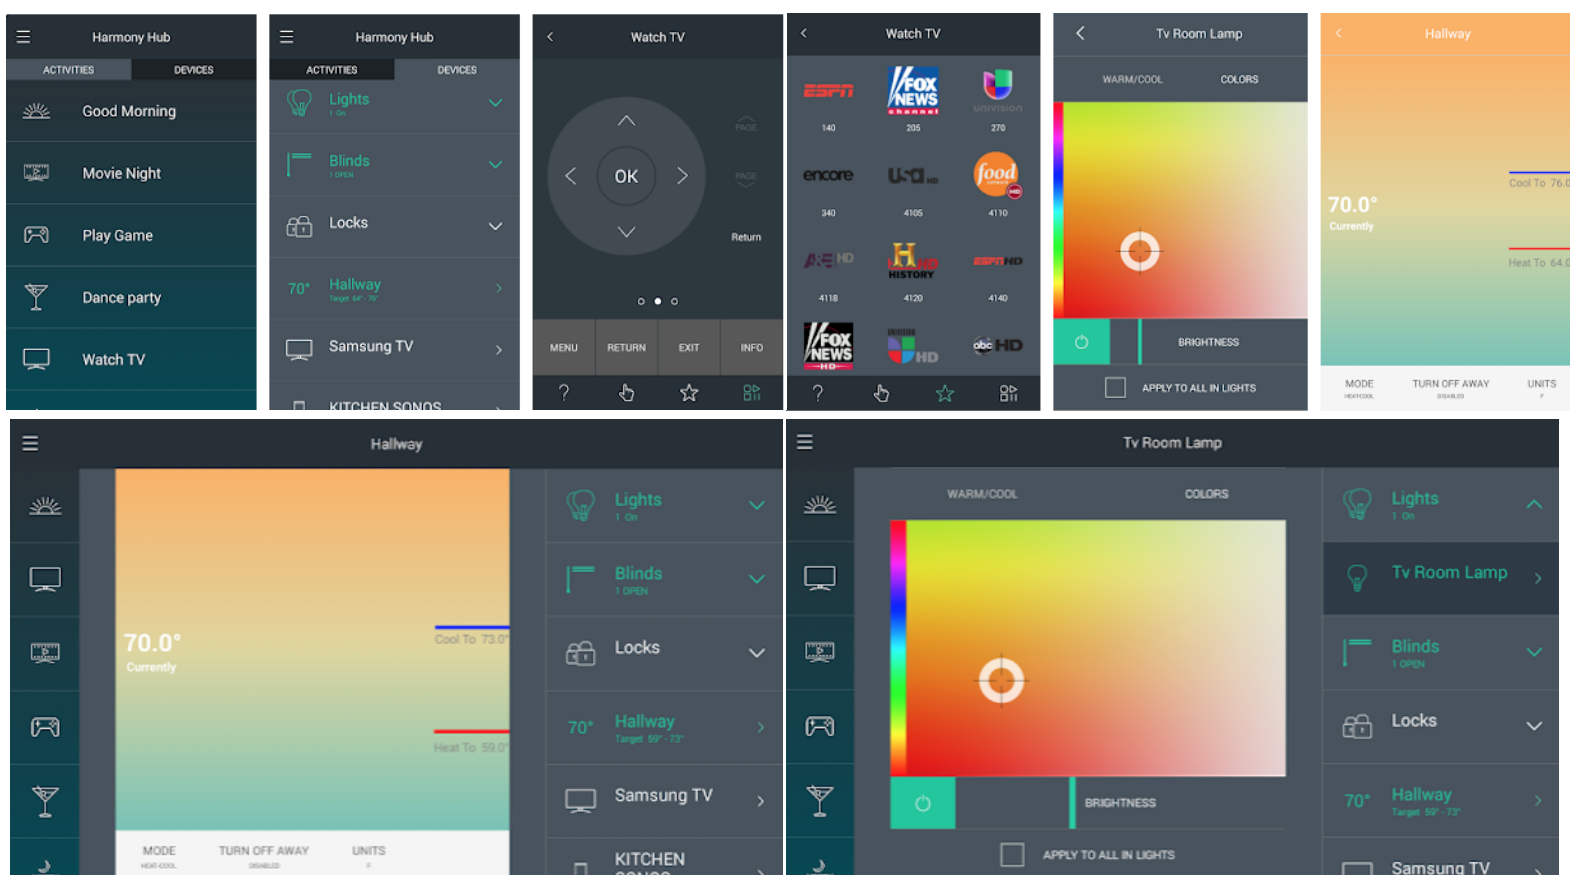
Harmony Hub

ACTIVITIES DEVICES

Good Morning

Movie Night

Play Game

Dance party

Watch TV

Harmony Hub

ACTIVITIES DEVICES

Lights
1 On

Blinds
1 OPEN

Locks

70° Hallway
Target 64° - 76°

Samsung TV

KITCHEN SONOS

Watch TV

OK

PAGE

PAGE

Return

MENU RETURN EXIT INFO

?

Watch TV

ESPN 140
FOX NEWS channel 205
UNIVISION 270
encore 340
USA HD 4105
food HD 4110
A&E HD 4118
H HD HISTORY 4120
ESPN HD 4140
FOX NEWS HD
HD
abc HD

?

Tv Room Lamp

WARM/COOL COLORS

BRIGHTNESS

APPLY TO ALL IN LIGHTS

Hallway

70.0°
Currently

Cool To 76.0

Heat To 64.0

MODE TURN OFF AWAY UNITS

Hallway

70.0°
Currently

Cool To 73.0

Heat To 59.0

MODE TURN OFF AWAY UNITS

Lights
1 On

Blinds
1 OPEN

Locks

70° Hallway
Target 59° - 73°

Samsung TV

KITCHEN SONOS

Tv Room Lamp

WARM/COOL COLORS

BRIGHTNESS

APPLY TO ALL IN LIGHTS

Lights
1 On

Tv Room Lamp

Blinds
1 OPEN

Locks

70° Hallway
Target 59° - 73°

Samsung TV